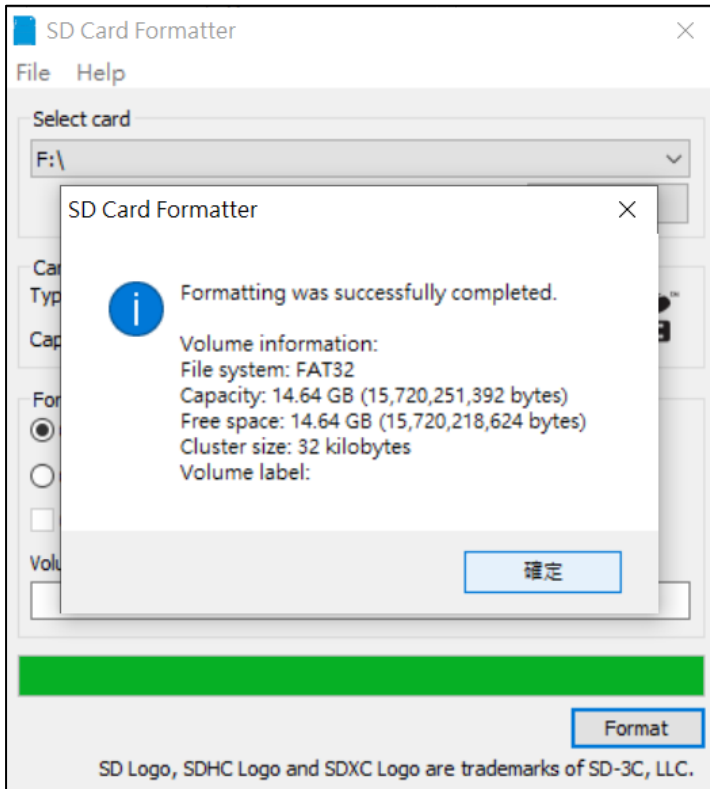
SD Card Formatter
File Help
Select card
F:\
Ca
Typ
Cap
For
Volu

SD Card Formatter
Formatting was successfully completed.

Volume information:
File system: FAT32
Capacity: 14.64 GB (15,720,251,392 bytes)
Free space: 14.64 GB (15,720,218,624 bytes)
Cluster size: 32 kilobytes
Volume label:

確定

Format
SD Logo, SDHC Logo and SDXC Logo are trademarks of SD-3C, LLC.